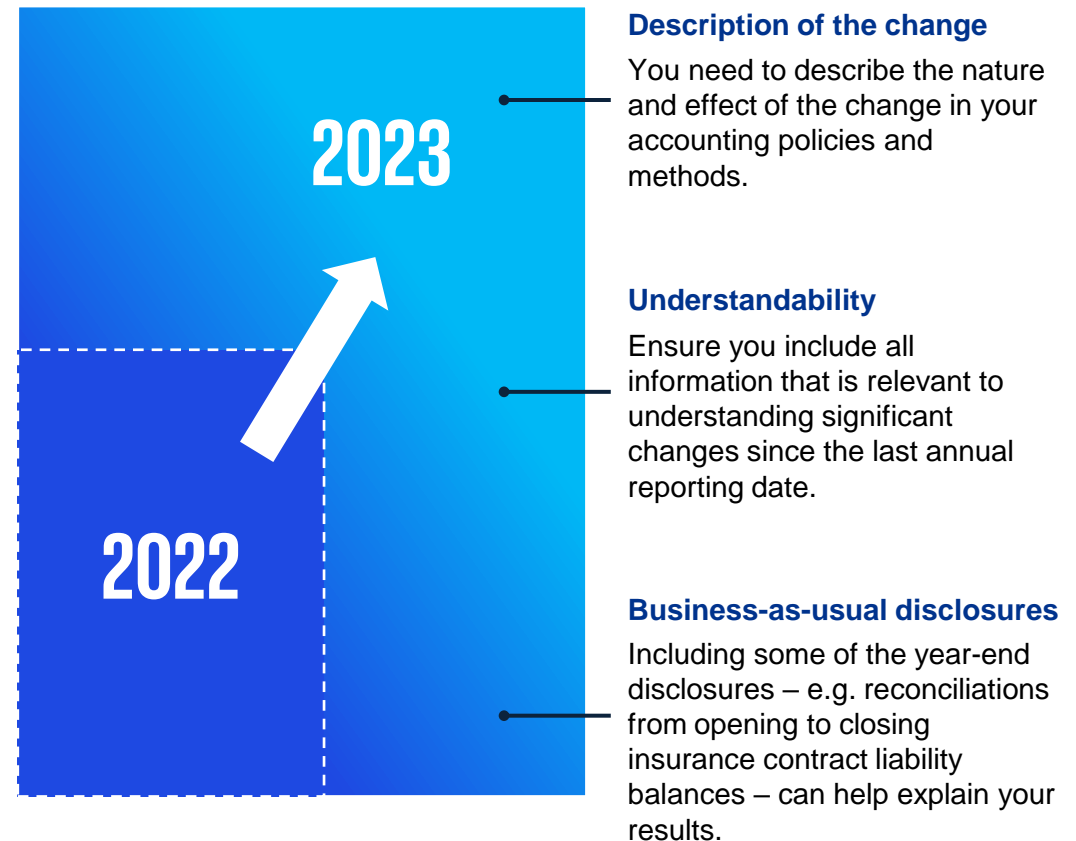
2023

2022

Description of the change

You need to describe the nature and effect of the change in your accounting policies and methods.

Understandability

Ensure you include all information that is relevant to understanding significant changes since the last annual reporting date.

Business-as-usual disclosures

Including some of the year-end disclosures – e.g. reconciliations from opening to closing insurance contract liability balances – can help explain your results.